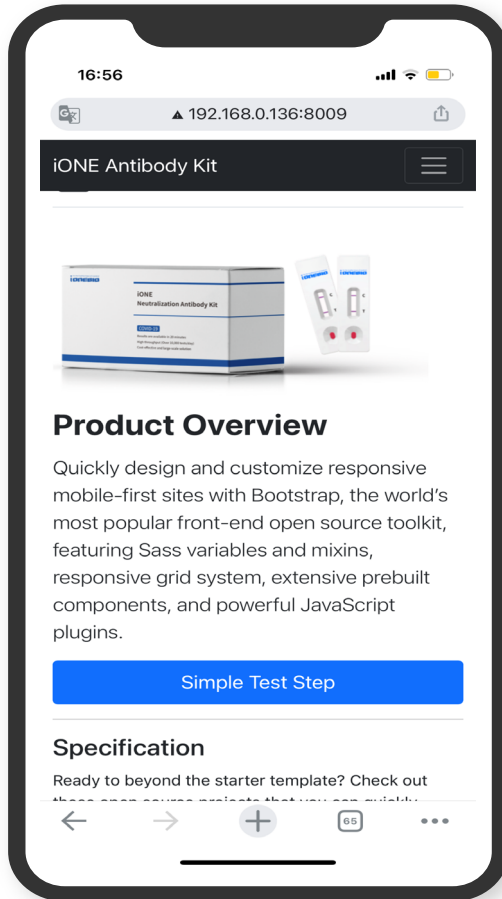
16:56

192.168.0.136:8009

iONE Antibody Kit

iONE
Neutralization Antibody Kit
COVID-19

Product Overview

Quickly design and customize responsive mobile-first sites with Bootstrap, the world's most popular front-end open source toolkit, featuring Sass variables and mixins, responsive grid system, extensive prebuilt components, and powerful JavaScript plugins.

Simple Test Step

Specification

Ready to beyond the starter template? Check out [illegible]

65